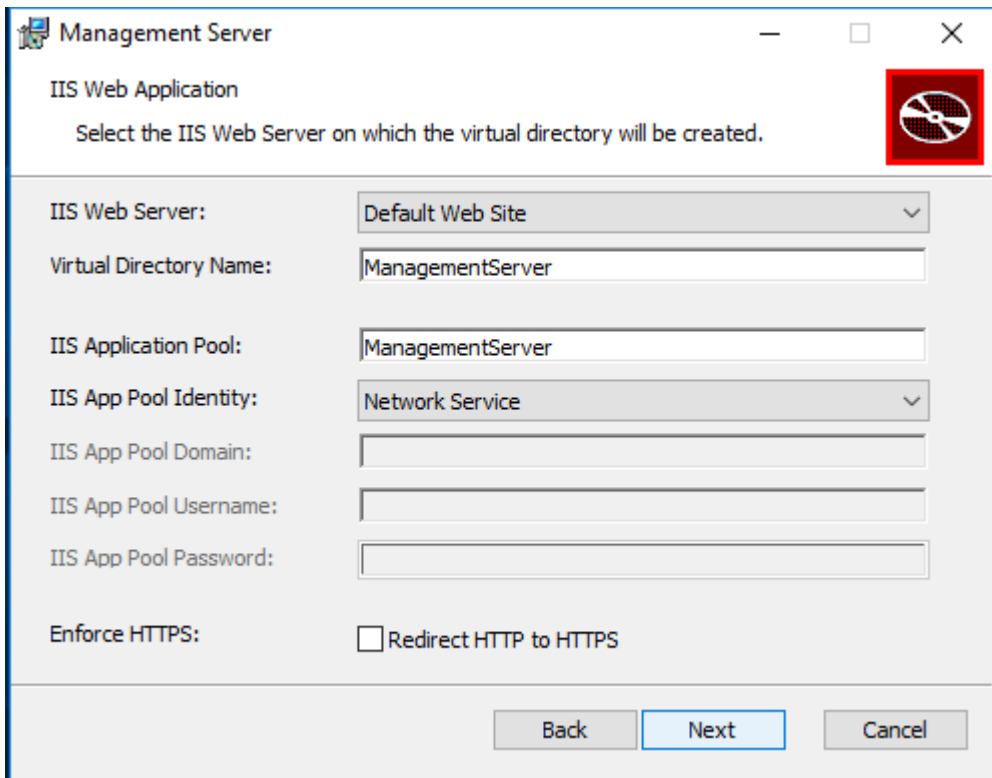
Management Server

IIS Web Application

Select the IIS Web Server on which the virtual directory will be created.

IIS Web Server: Default Web Site

Virtual Directory Name: ManagementServer

IIS Application Pool: ManagementServer

IIS App Pool Identity: Network Service

IIS App Pool Domain:

IIS App Pool Username:

IIS App Pool Password:

Enforce HTTPS: Redirect HTTP to HTTPS

Back Next Cancel